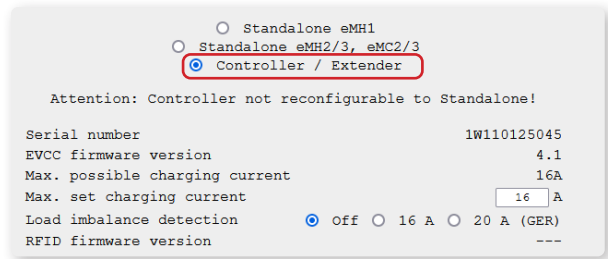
Standalone eMH1
Standalone eMH2/3, eMC2/3
Controller / Extender

Attention: Controller not reconfigurable to Standalone!

| | |
|---|---|
| Serial number | 1W110125045 |
| EVCC firmware version | 4.1 |
| Max. possible charging current | 16A |
| Max. set charging current | 16 A |
| Load imbalance detection | Off 16 A 20 A (GER) |
| RFID firmware version | --- |